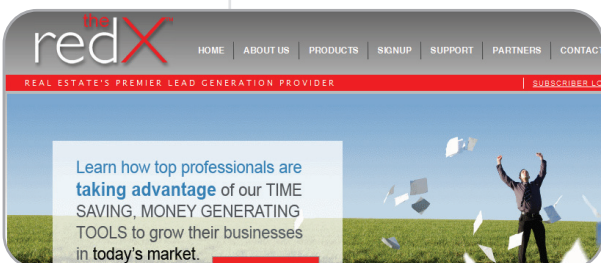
the redX®

HOME | ABOUT US | PRODUCTS | SIGNUP | SUPPORT | PARTNERS | CONTACT

REAL ESTATE'S PREMIER LEAD GENERATION PROVIDER

SUBSCRIBER LO

Learn how top professionals are taking advantage of our TIME SAVING, MONEY GENERATING TOOLS to grow their businesses in today's market.